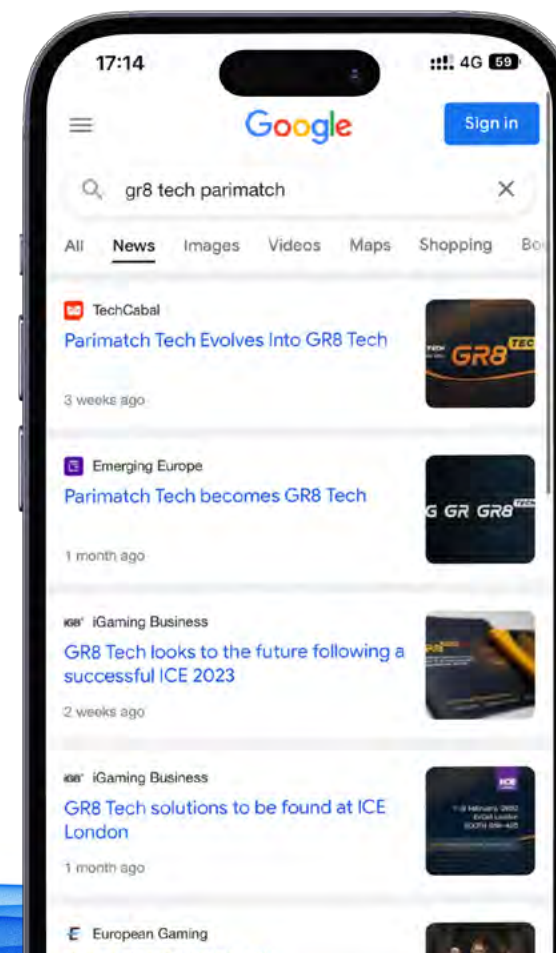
17:14

4G 59

Google

Sign in

gr8 tech parimatch

All News Images Videos Maps Shopping Bo

TechCabal
Parimatch Tech Evolves Into GR8 Tech

3 weeks ago

GR8 TECH

Emerging Europe
Parimatch Tech becomes GR8 Tech

1 month ago

G GR GR8 TECH

iGaming Business
GR8 Tech looks to the future following a successful ICE 2023

2 weeks ago

iGaming Business
GR8 Tech solutions to be found at ICE London

1 month ago

ICE

European Gaming